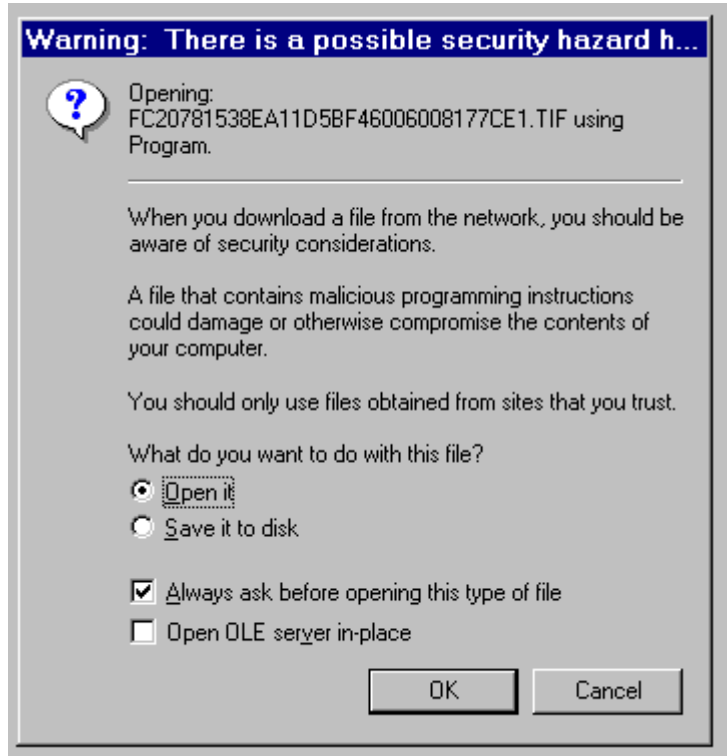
Warning: There is a possible security hazard h...

Opening:
FC20781538EA11D5BF46006008177CE1.TIF using
Program.

When you download a file from the network, you should be aware of security considerations.

A file that contains malicious programming instructions could damage or otherwise compromise the contents of your computer.

You should only use files obtained from sites that you trust.

What do you want to do with this file?

Open it

Save it to disk

Always ask before opening this type of file

Open OLE server in-place

OK

Cancel